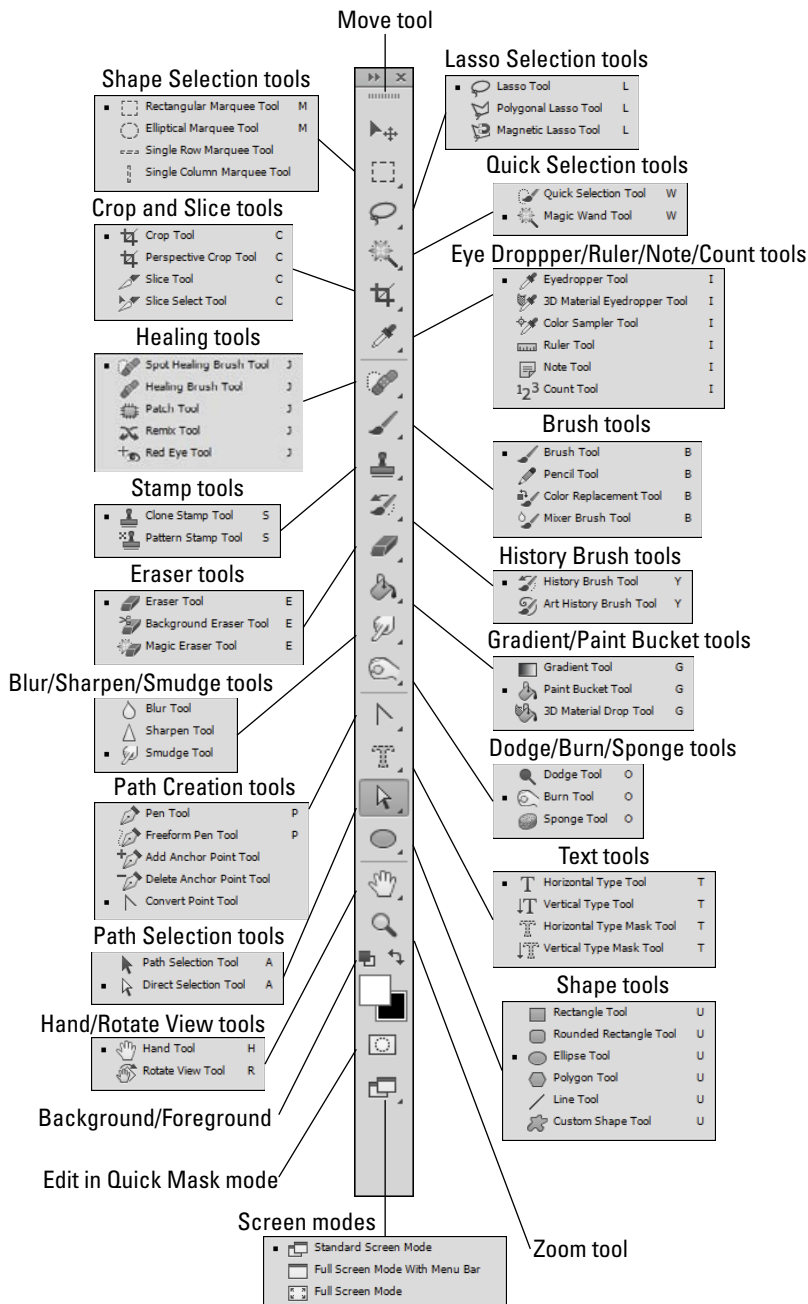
Move tool

Lasso Selection tools
Lasso Tool L
Polygonal Lasso Tool L
Magnetic Lasso Tool L

Shape Selection tools
Rectangular Marquee Tool M
Elliptical Marquee Tool M
Single Row Marquee Tool
Single Column Marquee Tool

Quick Selection tools
Quick Selection Tool W
Magic Wand Tool W

Crop and Slice tools
Crop Tool C
Perspective Crop Tool C
Slice Tool C
Slice Select Tool C

Eye Droppper/Ruler/Note/Count tools
Eyedropper Tool I
3D Material Eyedropper Tool I
Color Sampler Tool I
Ruler Tool I
Note Tool I
Count Tool I

Healing tools
Spot Healing Brush Tool J
Healing Brush Tool J
Patch Tool J
Remix Tool J
Red Eye Tool J

Brush tools
Brush Tool B
Pencil Tool B
Color Replacement Tool B
Mixer Brush Tool B

Stamp tools
Clone Stamp Tool S
Pattern Stamp Tool S

History Brush tools
History Brush Tool Y
Art History Brush Tool Y

Eraser tools
Eraser Tool E
Background Eraser Tool E
Magic Eraser Tool E

Gradient/Paint Bucket tools
Gradient Tool G
Paint Bucket Tool G
3D Material Drop Tool G

Blur/Sharpen/Smudge tools
Blur Tool
Sharpen Tool
Smudge Tool

Dodge/Burn/Sponge tools
Dodge Tool O
Burn Tool O
Sponge Tool O

Path Creation tools
Pen Tool P
Freeform Pen Tool P
Add Anchor Point Tool
Delete Anchor Point Tool
Convert Point Tool

Text tools
Horizontal Type Tool T
Vertical Type Tool T
Horizontal Type Mask Tool T
Vertical Type Mask Tool T

Path Selection tools
Path Selection Tool A
Direct Selection Tool A

Shape tools
Rectangle Tool U
Rounded Rectangle Tool U
Ellipse Tool U
Polygon Tool U
Line Tool U
Custom Shape Tool U

Hand/Rotate View tools
Hand Tool H
Rotate View Tool R

Background/Foreground

Edit in Quick Mask mode

Screen modes
Standard Screen Mode
Full Screen Mode With Menu Bar
Full Screen Mode

Zoom tool